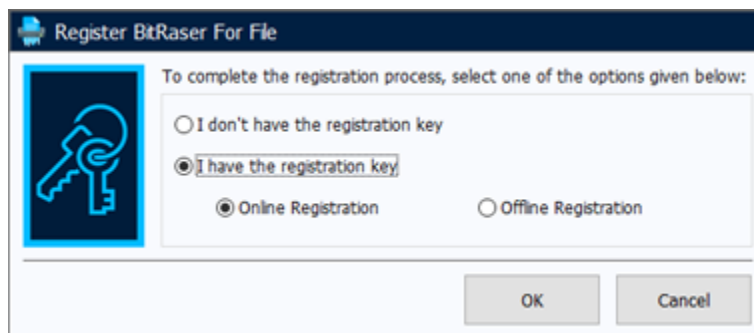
Register BitRaser For File

To complete the registration process, select one of the options given below:

I don't have the registration key

I have the registration key

Online Registration

Offline Registration

OK

Cancel